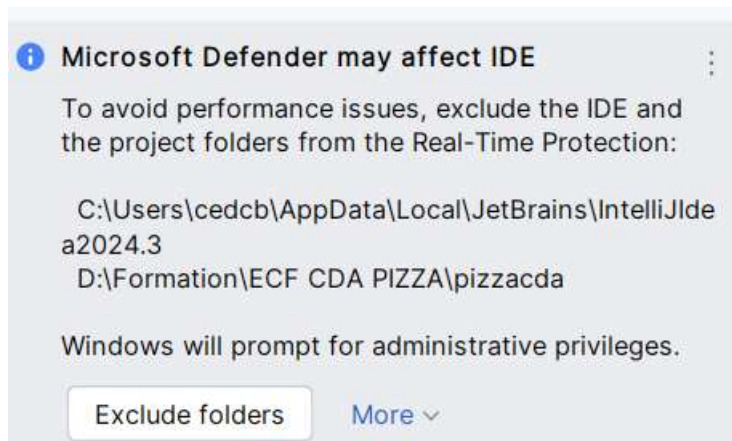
Microsoft Defender may affect IDE

To avoid performance issues, exclude the IDE and the project folders from the Real-Time Protection:

C:\Users\cedcb\AppData\Local\JetBrains\IntelliJIdea2024.3
D:\Formation\ECF CDA PIZZA\pizzacda

Windows will prompt for administrative privileges.

Exclude folders More